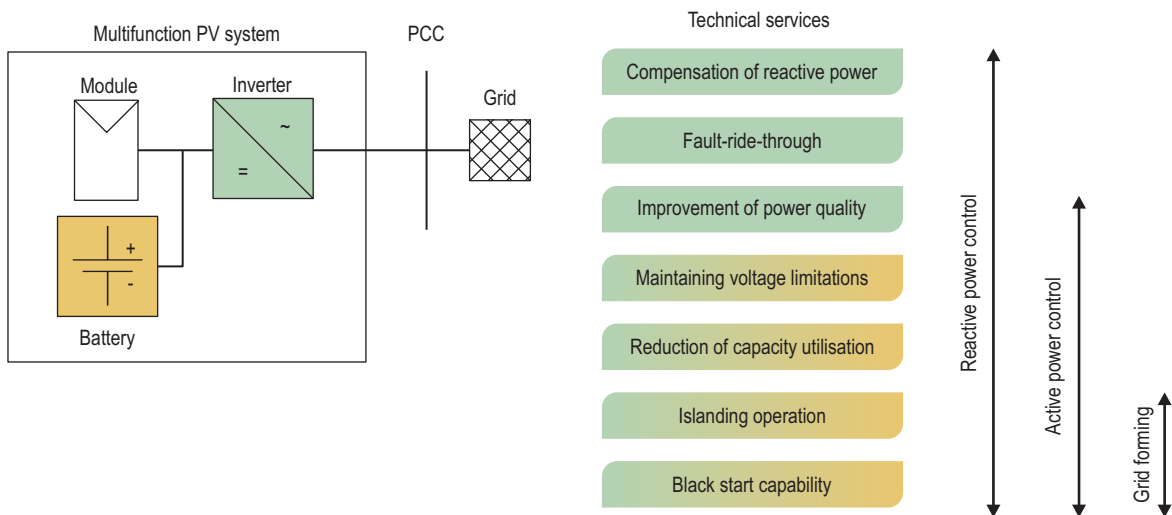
Multifunction PV system

Module

Inverter

~

=

+

-

Battery

PCC

Grid

Technical services

Compensation of reactive power

Fault-ride-through

Improvement of power quality

Maintaining voltage limitations

Reduction of capacity utilisation

Islanding operation

Black start capability

Reactive power control

Active power control

Grid forming